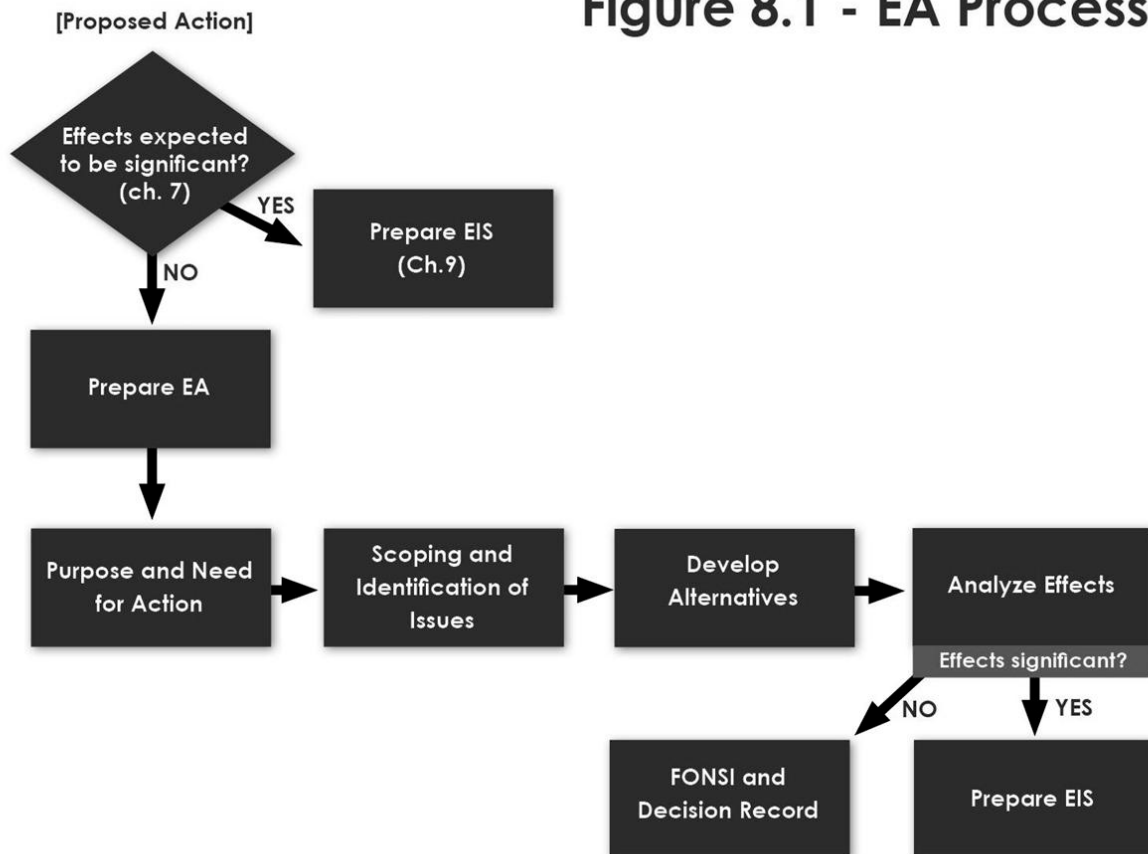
[Proposed Action]

Figure 8.1 - EA Process

Effects expected to be significant? (ch. 7)

YES

Prepare EIS (Ch.9)

NO

Prepare EA

Purpose and Need for Action

Scoping and Identification of Issues

Develop Alternatives

Analyze Effects

Effects significant?

NO

YES

FONSI and Decision Record

Prepare EIS